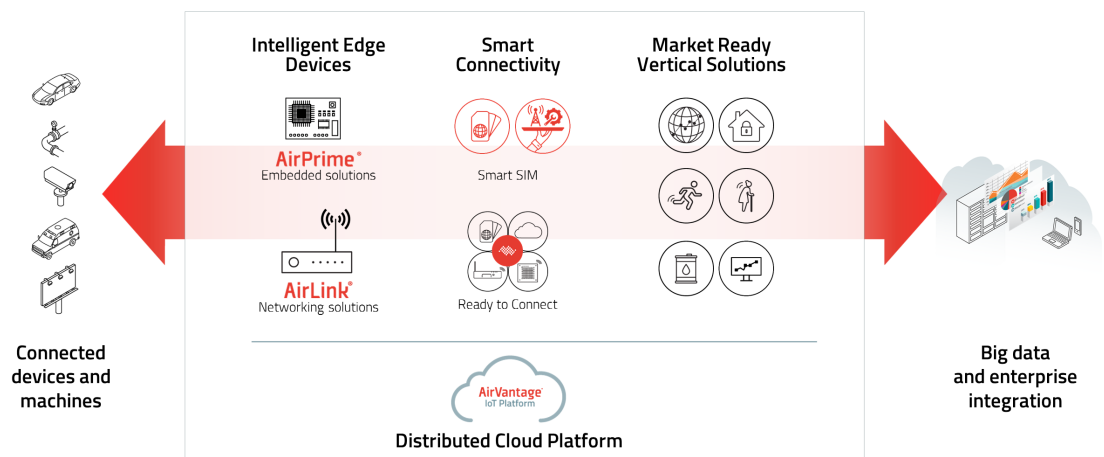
Intelligent Edge Devices

Smart Connectivity

Market Ready Vertical Solutions

AirPrime®
Embedded solutions

Smart SIM

AirLink®
Networking solutions

Ready to Connect

Connected devices and machines

Big data and enterprise integration

AirVantage®
IoT Platform

Distributed Cloud Platform